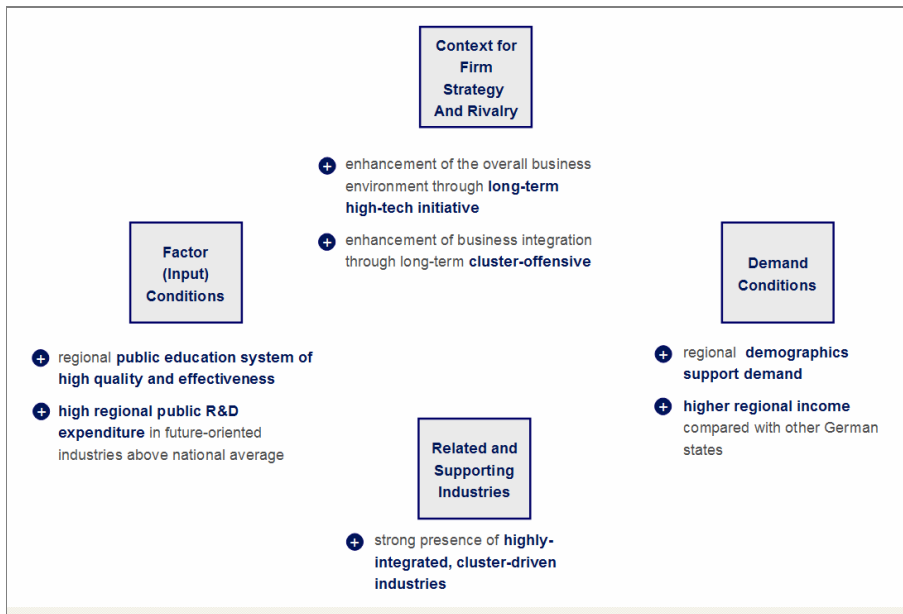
Context for Firm Strategy And Rivalry

+ enhancement of the overall business environment through long-term high-tech initiative

+ enhancement of business integration through long-term cluster-offensive

Factor (Input) Conditions

+ regional public education system of high quality and effectiveness

+ high regional public R&D expenditure in future-oriented industries above national average

Demand Conditions

+ regional demographics support demand

+ higher regional income compared with other German states

Related and Supporting Industries

+ strong presence of highly-integrated, cluster-driven industries